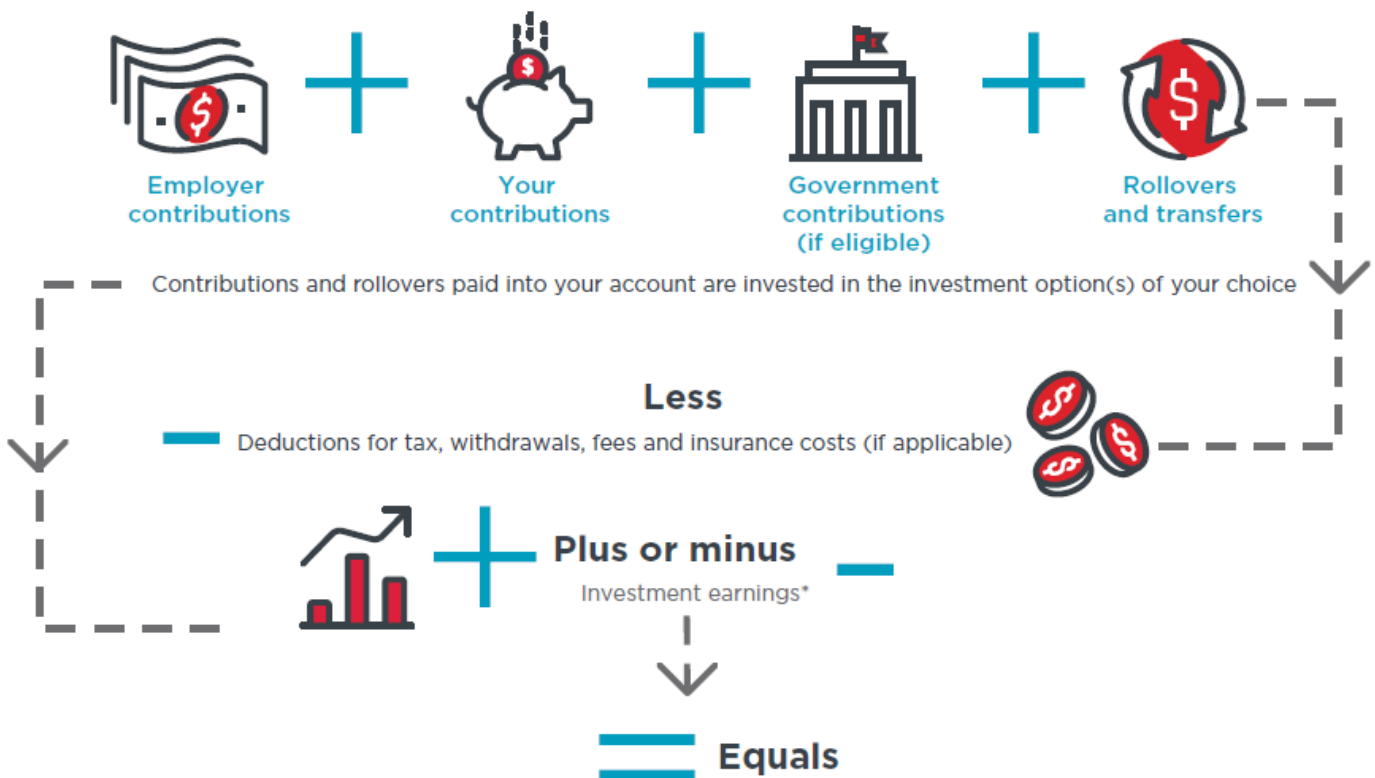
Employer contributions

Your contributions

Government contributions (if eligible)

Rollovers and transfers

Contributions and rollovers paid into your account are invested in the investment option(s) of your choice

Less

Deductions for tax, withdrawals, fees and insurance costs (if applicable)

Plus or minus

Investment earnings*

Equals